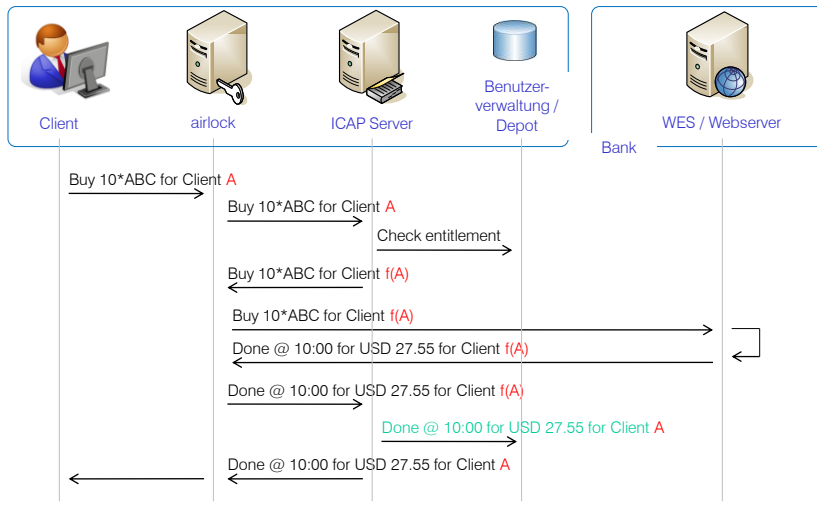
Client

airlock

ICAP Server

Benutzerverwaltung / Depot

WES / Webserver

Bank

Buy 10*ABC for Client A

Buy 10*ABC for Client A

Check entitlement

Buy 10*ABC for Client f(A)

Buy 10*ABC for Client f(A)

Done @ 10:00 for USD 27.55 for Client f(A)

Done @ 10:00 for USD 27.55 for Client f(A)

Done @ 10:00 for USD 27.55 for Client A

Done @ 10:00 for USD 27.55 for Client A